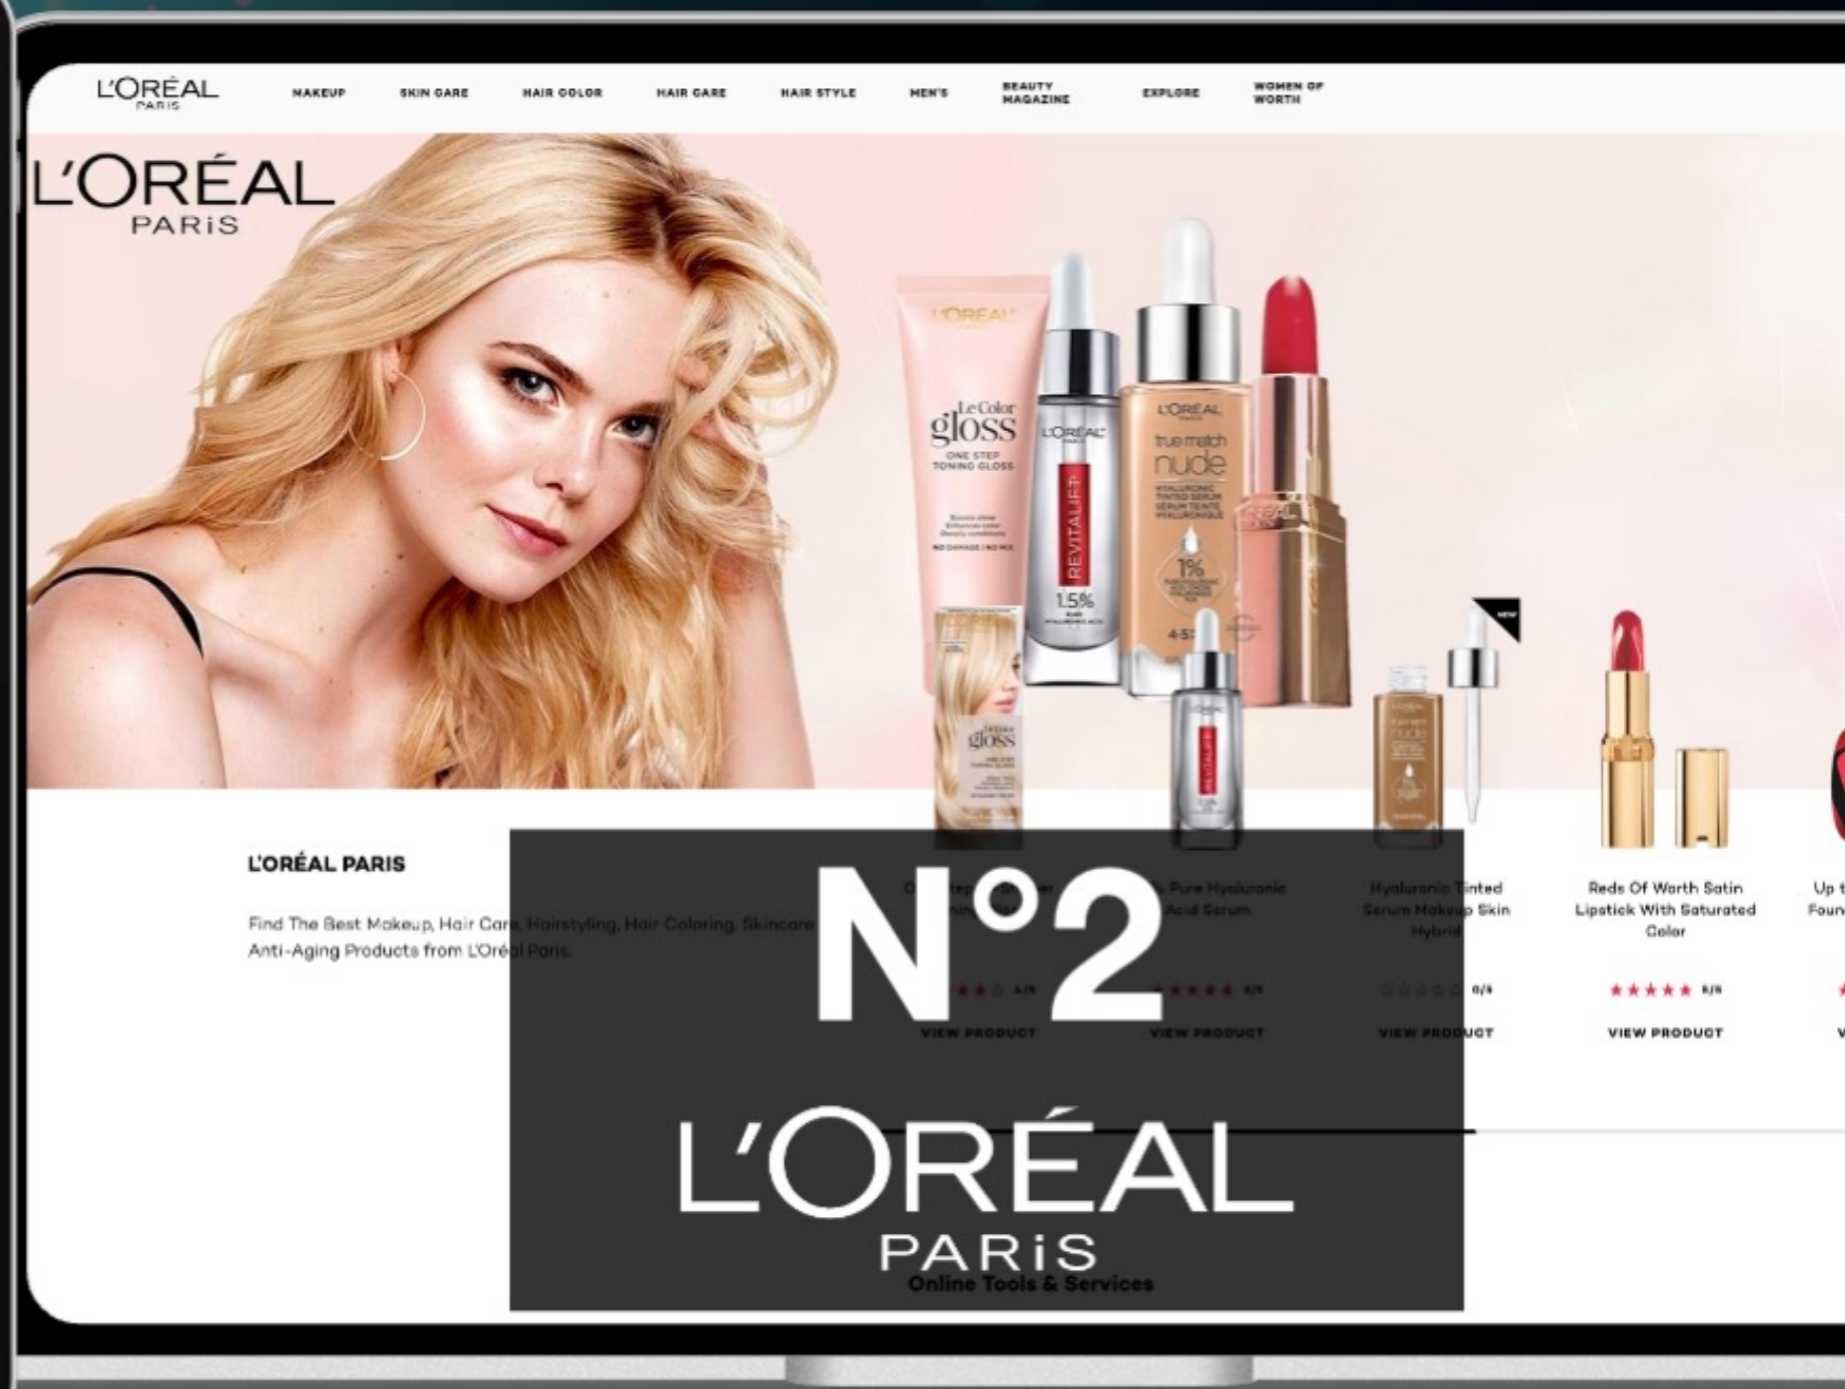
L'ORÉAL PARIS

MAKEUP SKIN CARE HAIR COLOR HAIR CARE HAIR STYLE MEN'S BEAUTY MAGAZINE EXPLORE WOMEN OF WORTH

L'ORÉAL PARIS

L'ORÉAL Le Color gloss ONE STEP TONING GLOSS

L'ORÉAL REVITALIFT 1.5%

L'ORÉAL true match nude 1%

NEW

L'ORÉAL PARIS

Find The Best Makeup, Hair Care, Hairstyling, Hair Coloring, Skincare Anti-Aging Products from L'Oréal Paris.

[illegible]

Pure Hyaluronic Acid Serum

Hyaluronic Tinted Serum Makeup Skin Hybrid

Reds Of Worth Satin Lipstick With Saturated Color

Up t Foun

VIEW PRODUCT

VIEW PRODUCT

VIEW PRODUCT

VIEW PRODUCT

N°2

L'ORÉAL PARIS

Online Tools & Services